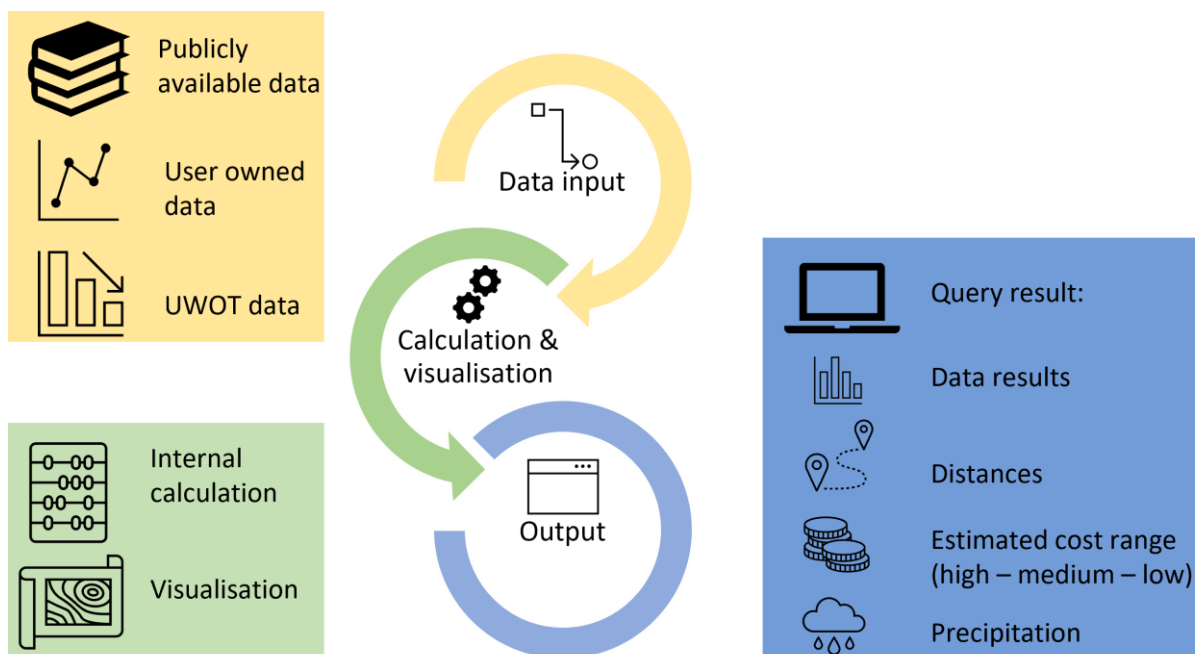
Publicly available data

User owned data

UWOT data

Data input

Calculation & visualisation

Output

Internal calculation

Visualisation

Query result:

Data results

Distances

Estimated cost range (high – medium – low)

Precipitation